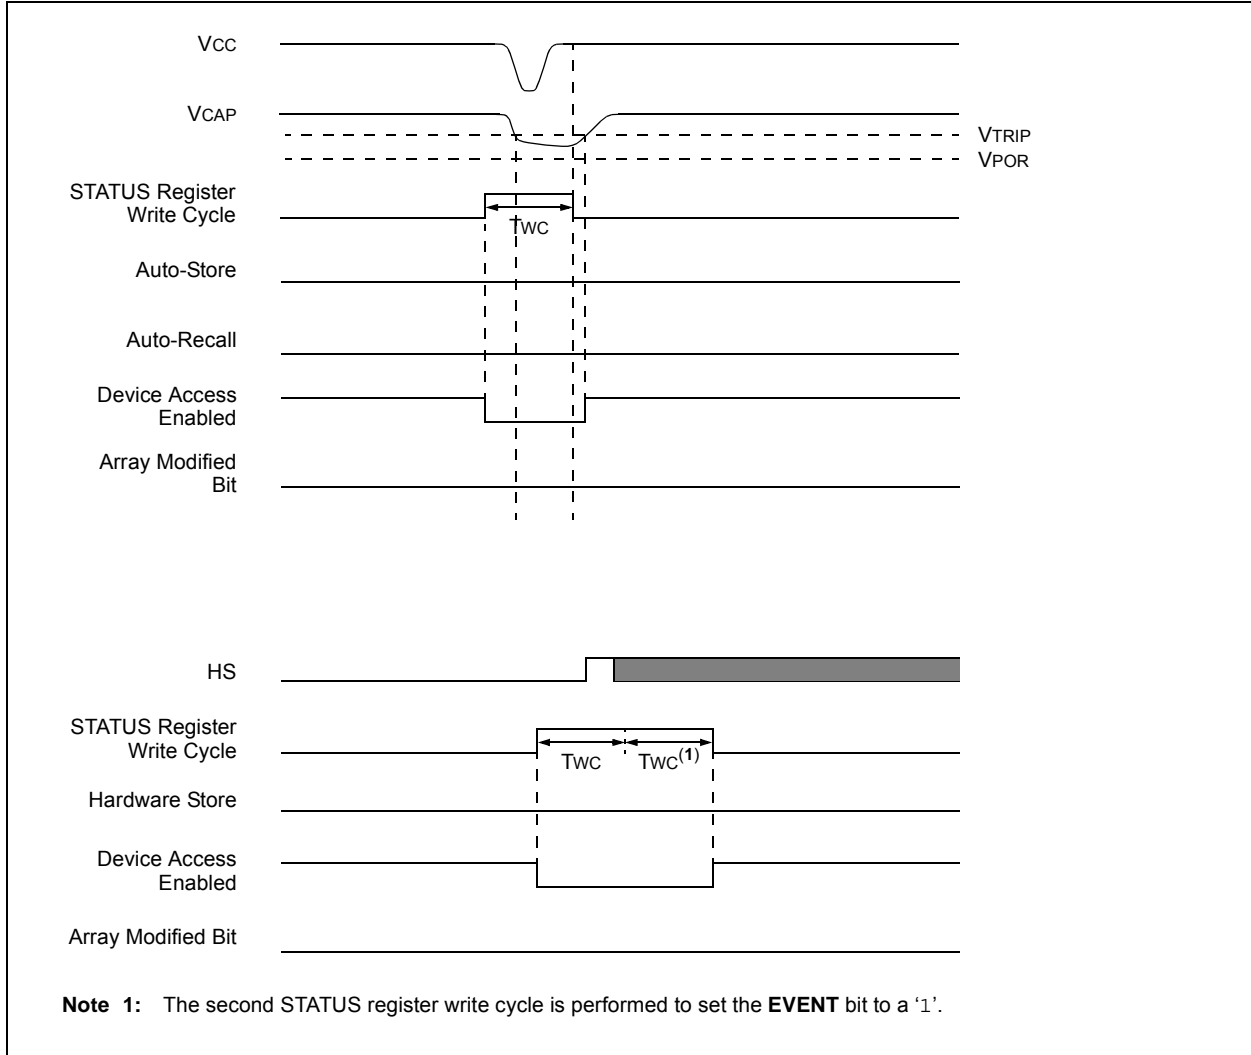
VCC

VCAP

VTRIP

VPOR

STATUS Register Write Cycle

TWC

Auto-Store

Auto-Recall

Device Access Enabled

Array Modified Bit

HS

STATUS Register Write Cycle

TWC

TWC$^{(1)}$

Hardware Store

Device Access Enabled

Array Modified Bit

**Note 1:** The second STATUS register write cycle is performed to set the **EVENT** bit to a '1'.